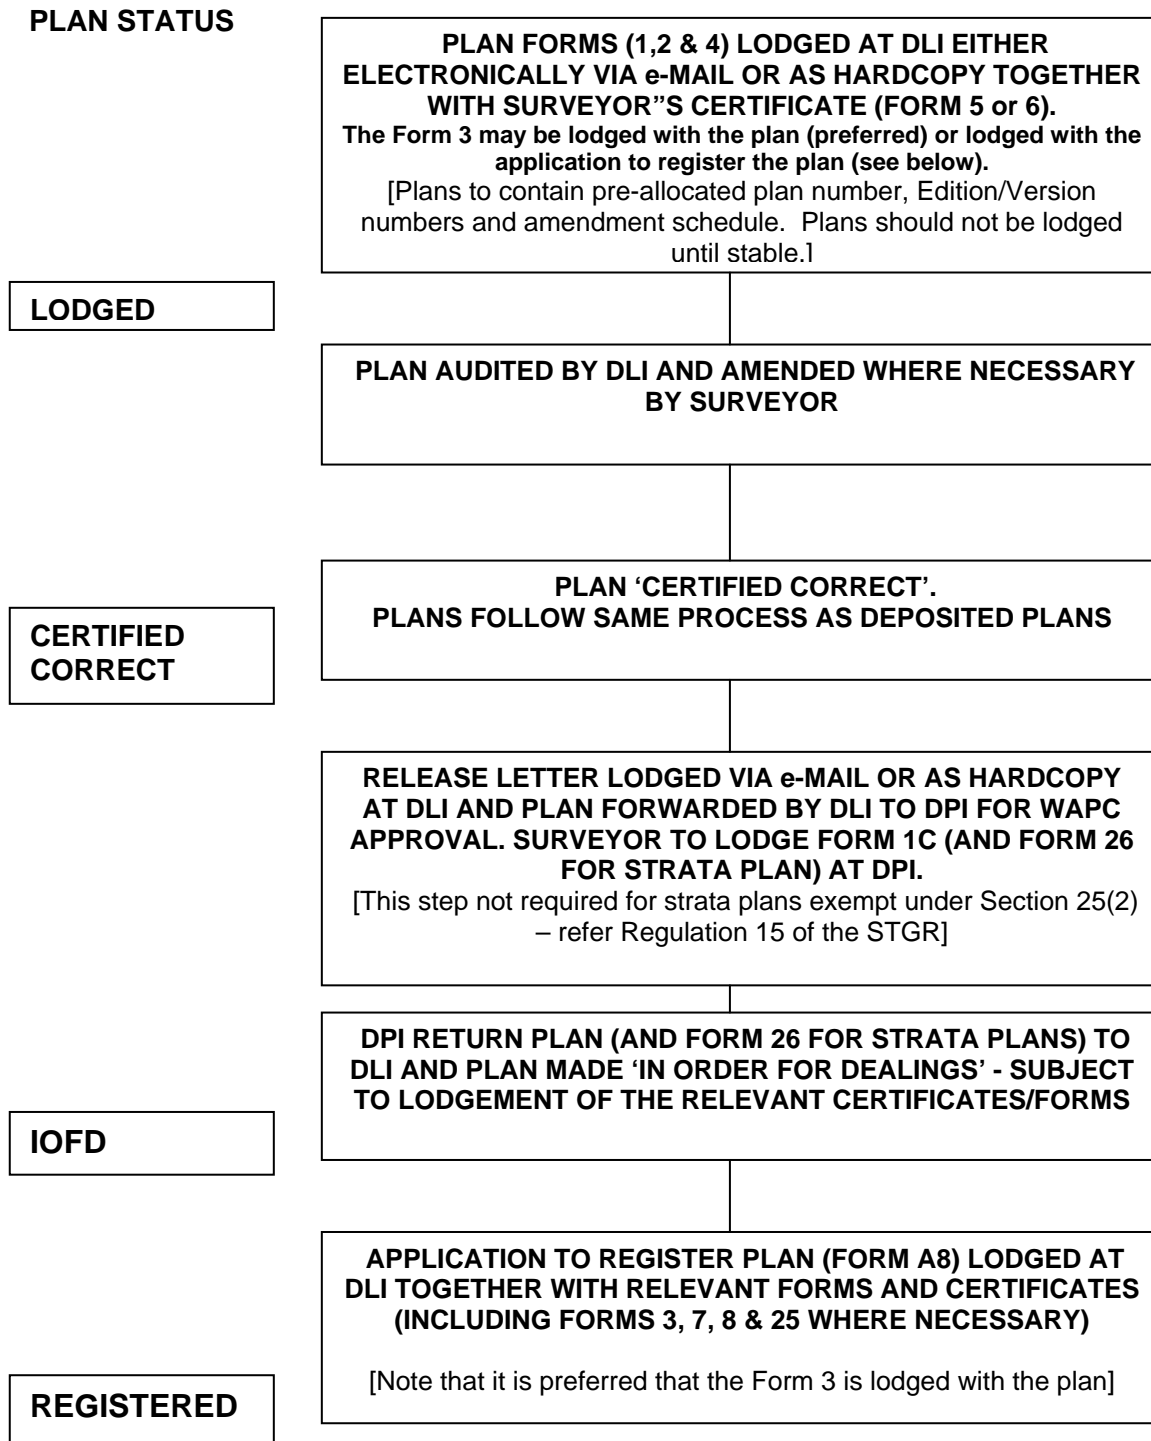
PLAN STATUS

PLAN FORMS (1,2 & 4) LODGED AT DLI EITHER ELECTRONICALLY VIA e-MAIL OR AS HARDCOPY TOGETHER WITH SURVEYOR"S CERTIFICATE (FORM 5 or 6).
The Form 3 may be lodged with the plan (preferred) or lodged with the application to register the plan (see below).
[Plans to contain pre-allocated plan number, Edition/Version numbers and amendment schedule. Plans should not be lodged until stable.]

LODGED

PLAN AUDITED BY DLI AND AMENDED WHERE NECESSARY BY SURVEYOR

CERTIFIED CORRECT

PLAN 'CERTIFIED CORRECT'.
PLANS FOLLOW SAME PROCESS AS DEPOSITED PLANS

RELEASE LETTER LODGED VIA e-MAIL OR AS HARDCOPY AT DLI AND PLAN FORWARDED BY DLI TO DPI FOR WAPC APPROVAL. SURVEYOR TO LODGE FORM 1C (AND FORM 26 FOR STRATA PLAN) AT DPI.
[This step not required for strata plans exempt under Section 25(2) – refer Regulation 15 of the STGR]

DPI RETURN PLAN (AND FORM 26 FOR STRATA PLANS) TO DLI AND PLAN MADE 'IN ORDER FOR DEALINGS' - SUBJECT TO LODGEMENT OF THE RELEVANT CERTIFICATES/FORMS

IOFD

APPLICATION TO REGISTER PLAN (FORM A8) LODGED AT DLI TOGETHER WITH RELEVANT FORMS AND CERTIFICATES (INCLUDING FORMS 3, 7, 8 & 25 WHERE NECESSARY)

[Note that it is preferred that the Form 3 is lodged with the plan]

REGISTERED